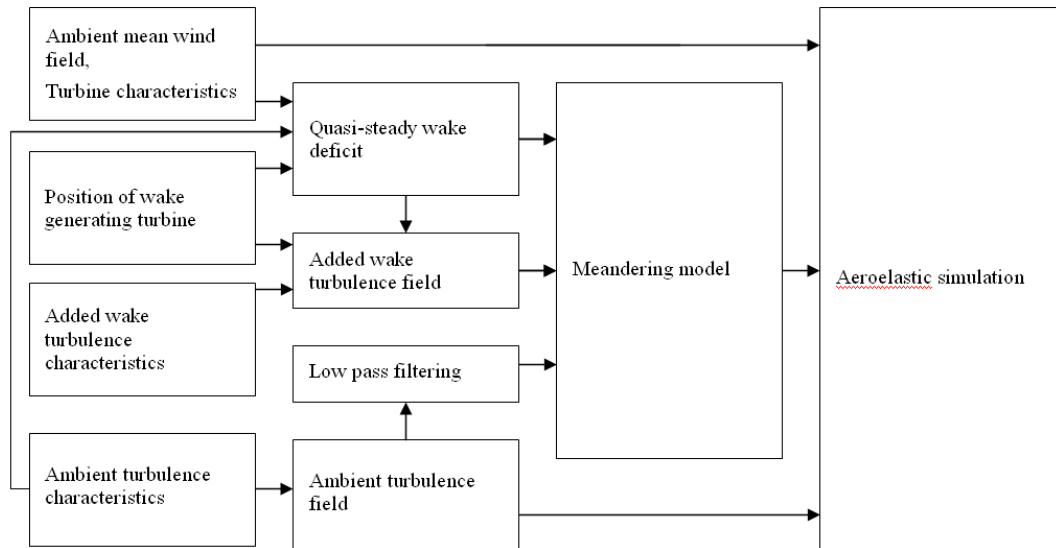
Ambient mean wind field,
Turbine characteristics

Quasi-steady wake deficit

Position of wake generating turbine

Added wake turbulence field

Added wake turbulence characteristics

Low pass filtering

Ambient turbulence characteristics

Ambient turbulence field

Meandering model

Aeroelastic simulation